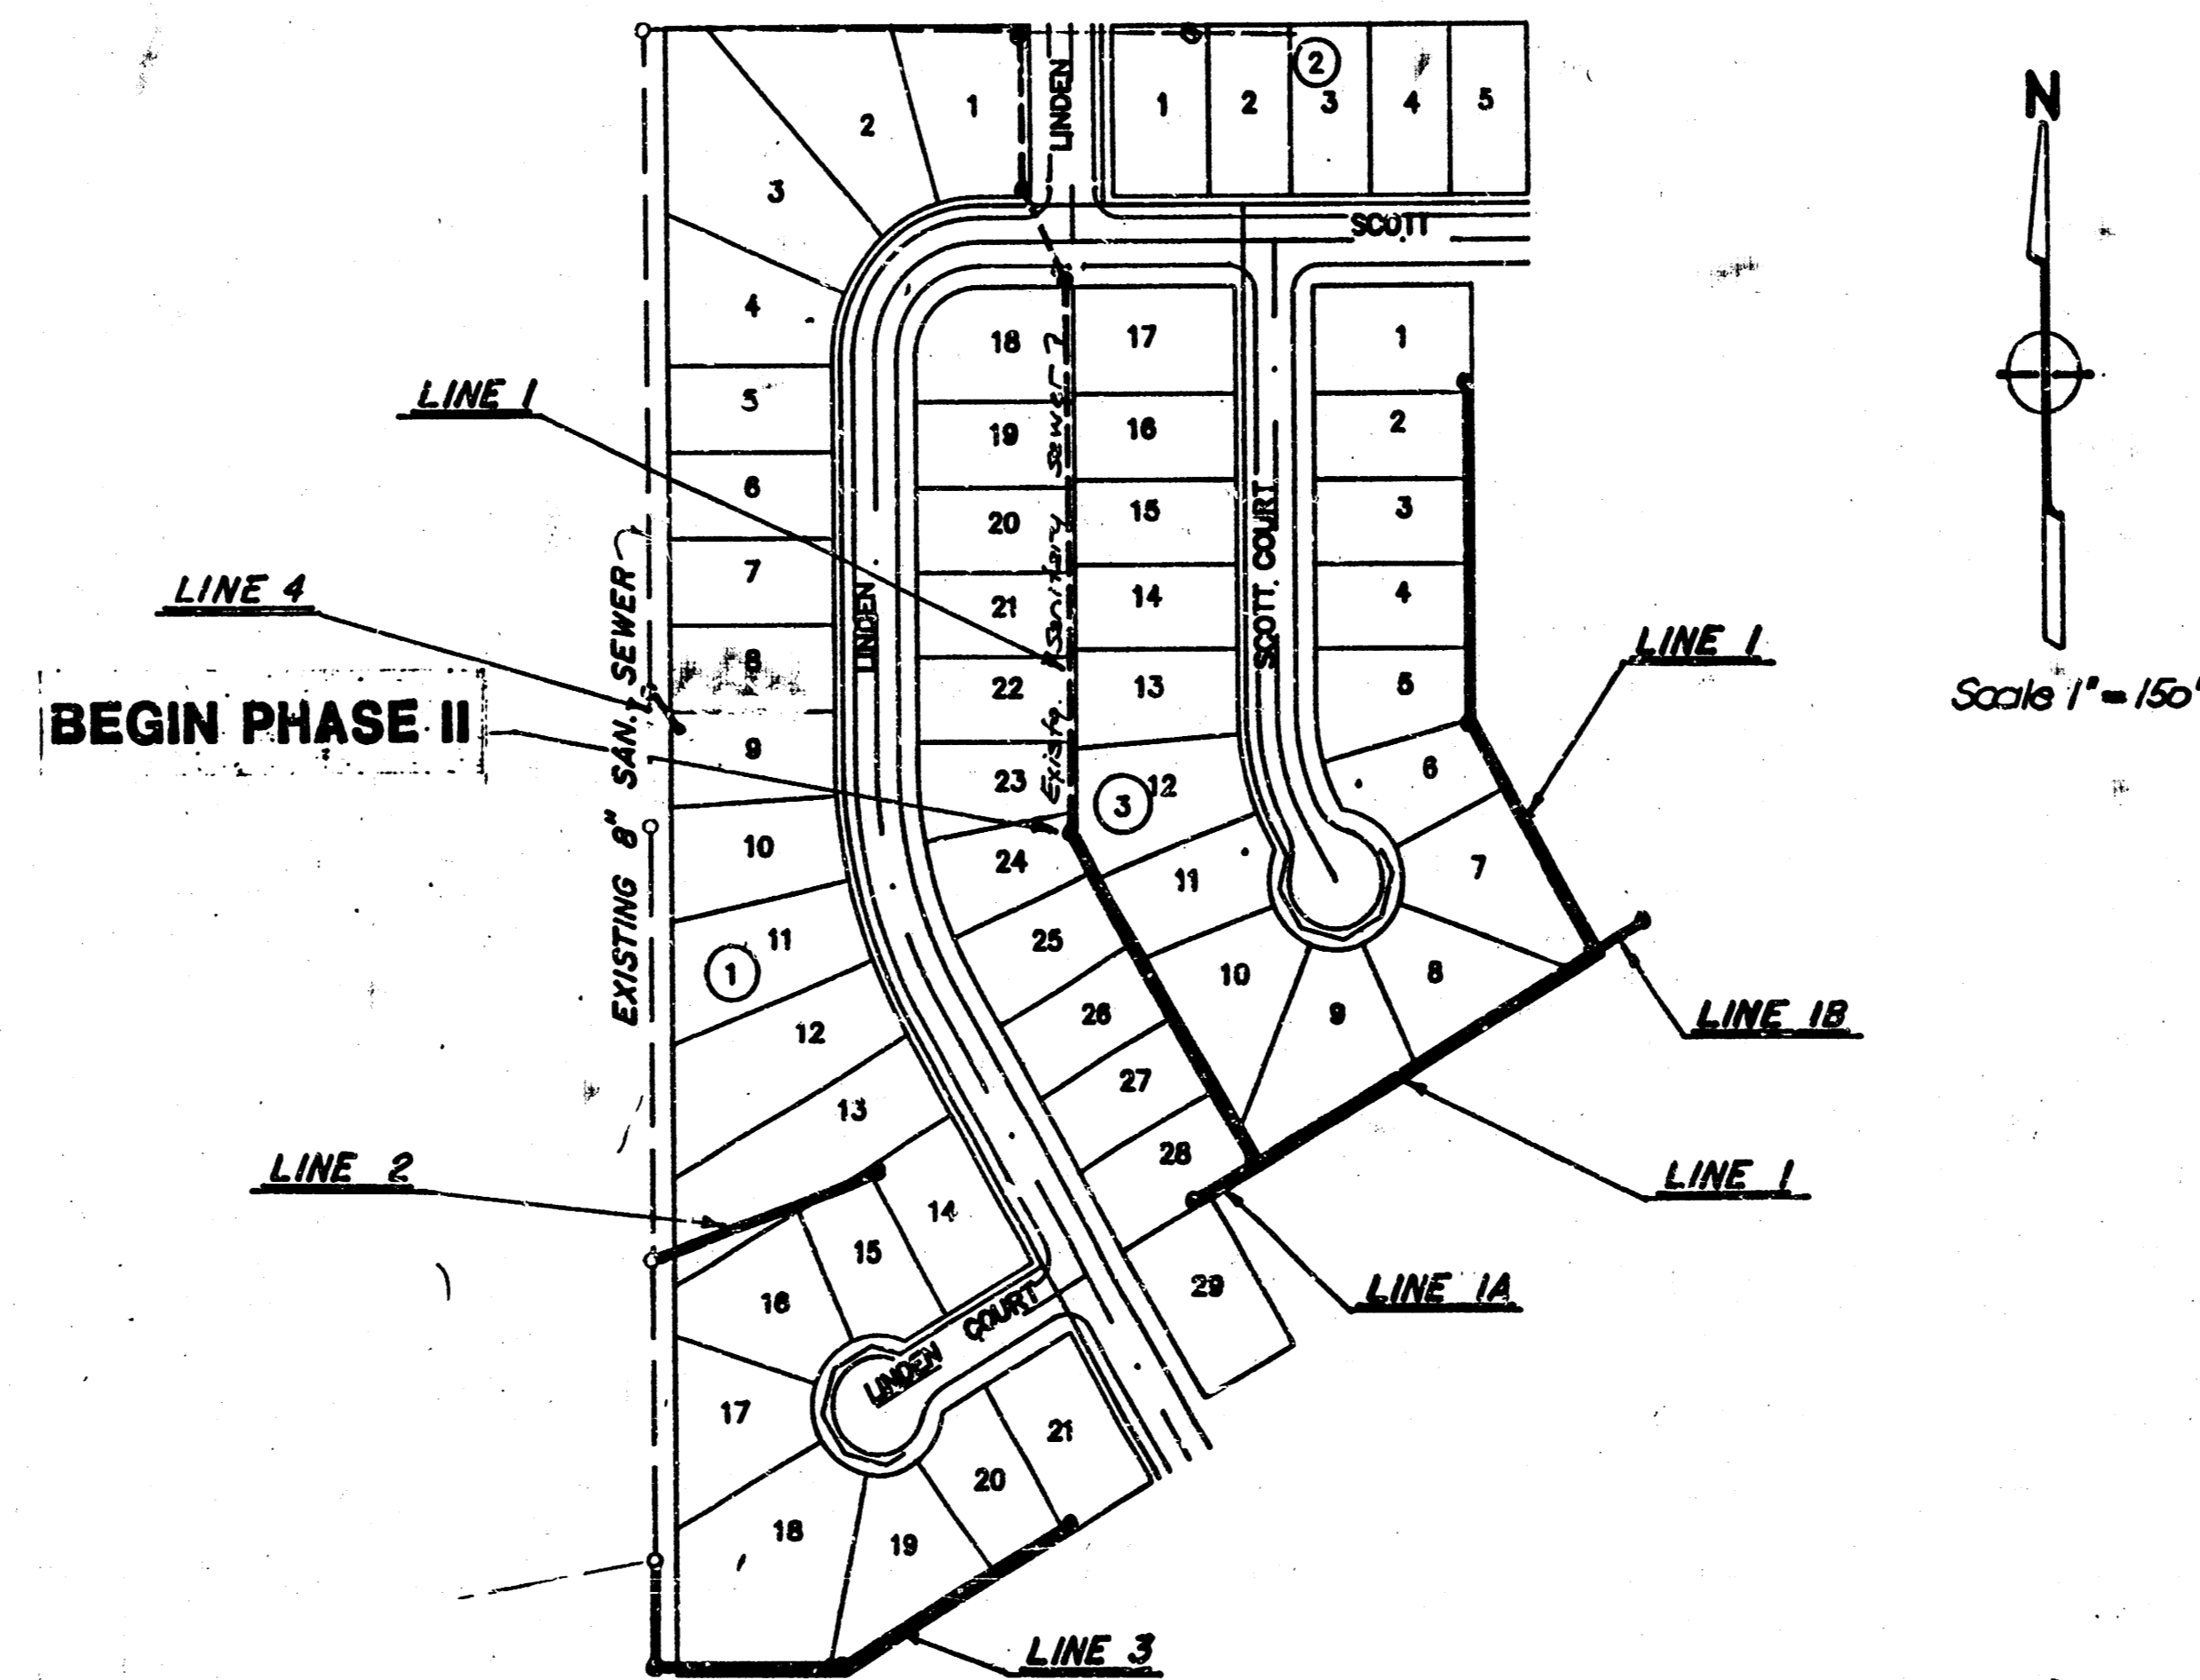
2
LINDEN
1 2 3 4 5
N
2 1
3
SCOTT
4
18 17 1
LINE 1
5
19 16 2
6
20 15 3
EXISTING 8" SAN. SEWER
7
LINDEN
21 14 4
Existg. Sanitary Sewer
SCOTT COURT
LINE 4
8
22 13 5
LINE 1
Scale 1" = 150'
BEGIN PHASE II
9
23 3 12 6
10
24
11 7
1 11
25
10 8
LINE 1B
12
26 9
27
13
LINE 1
28
LINE 2
14
15
16
LINDEN COURT
29
LINE 1A
17
21
20
18
19
LINE 3